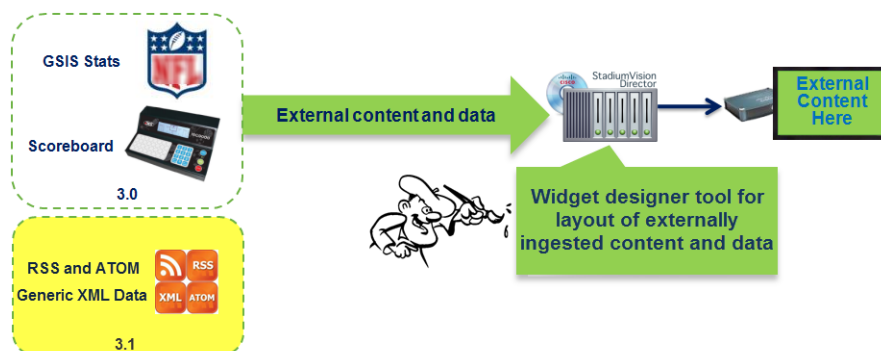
GSIS Stats

NFL

Scoreboard

3.0

RSS and ATOM

Generic XML Data

RSS

XML

ATOM

3.1

External content and data

cisco

StadiumVision Director

External Content Here

Widget designer tool for layout of externally ingested content and data